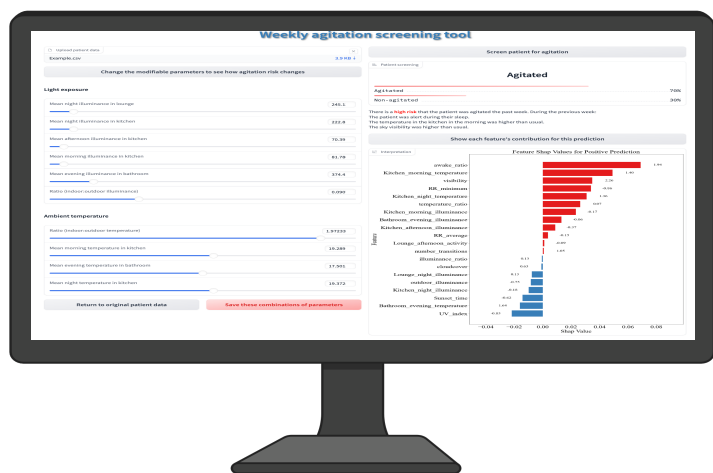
Weekly agitation screening tool

Upload patient data

Example.csv 2.5 KB

Change the modifiable parameters to see how agitation risk changes

Light exposure

Mean night illuminance in lounge 245.1

Mean night illuminance in kitchen 222.9

Mean afternoon illuminance in kitchen 70.39

Mean morning illuminance in kitchen 81.78

Mean evening illuminance in bathroom 274.4

Ratio (indoor:outdoor illuminance) 0.090

Ambient temperature

Ratio (indoor:outdoor temperature) 1.97233

Mean morning temperature in kitchen 19.289

Mean evening temperature in bathroom 17.301

Mean night temperature in kitchen 19.372

Return to original patient data

Save these combinations of parameters

Screen patient for agitation

Patient screening

Agitated

Agitated 70%

Non-agitated 30%

There is a high risk that the patient was agitated the past week. During the previous week:
The patient was alert during their sleep.
The temperature in the kitchen in the morning was higher than usual.
The sky visibility was higher than usual.

Show each feature's contribution for this prediction

Interpretation

Feature Shap Values for Positive Prediction

awake_ratio
Kitchen_morning_temperature
visibility
RR_minimum
Kitchen_night_temperature
temperature_ratio
Kitchen_morning_illuminance
Bathroom_evening_illuminance
Kitchen_afternoon_illuminance
RR_average
Lounge_afternoon_activity
number_transitions
illuminance_ratio
cloudcover
Lounge_night_illuminance
windows_illuminance
Kitchen_night_illuminance
Sunset_time
Bathroom_evening_temperature
UV_index

Feature

-0.04 -0.02 0.00 0.02 0.04 0.06 0.08

Shap Value